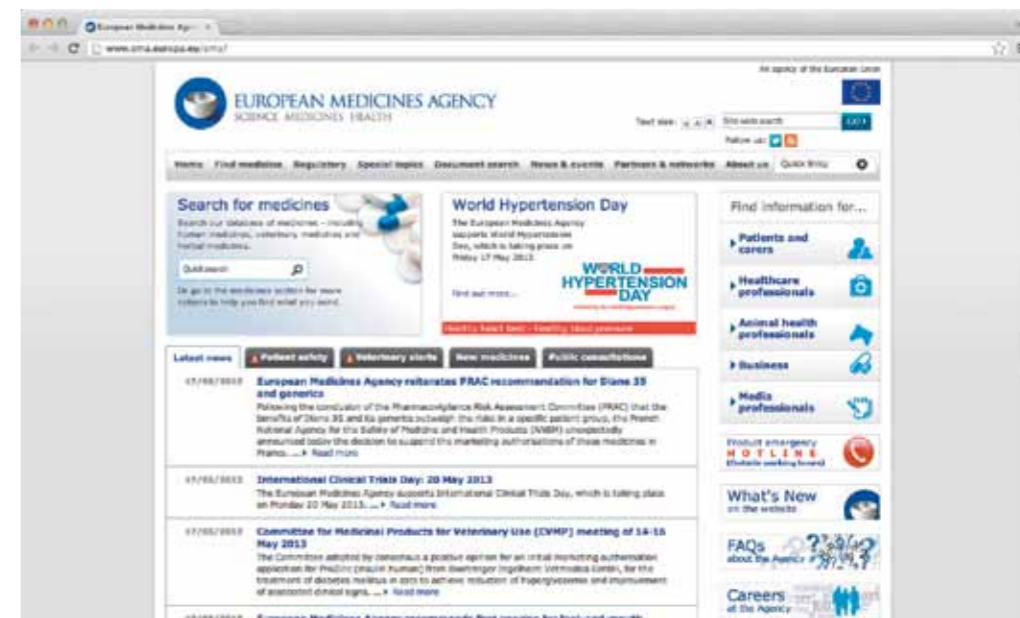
European Medicines Age ×

www.ema.europa.eu/ema/

An agency of the European Union

EUROPEAN MEDICINES AGENCY
SCIENCE MEDICINES HEALTH

Text size: A A A Site-wide search GO

Follow us:

Home Find medicine Regulatory Special topics Document search News & events Partners & networks About us Quick links

Search for medicines
Search our database of medicines – including human medicines, veterinary medicines and herbal medicines.

Quick search

Or go to the medicines section for more options to help you find what you need.

World Hypertension Day
The European Medicines Agency supports World Hypertension Day, which is taking place on Friday 17 May 2013.

Find out more...

WORLD HYPERTENSION DAY

Healthy heart beat – healthy blood pressure

Find information for...

Patients and carers

Healthcare professionals

Animal health professionals

Business

Media professionals

Product emergency HOTLINE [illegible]

What's New on the website

FAQs about the Agency

Careers at the Agency

Latest news Patient safety Veterinary alerts New medicines Public consultations

17/05/2013 European Medicines Agency reiterates PRAC recommendation for Diane 35 and generics
Following the conclusion of the Pharmacovigilance Risk Assessment Committee (PRAC) that the benefits of Diane 35 and its generics outweigh the risks in a specific patient group, the French National Agency for the Safety of Medicine and Health Products (ANSM) unexpectedly announced today the decision to suspend the marketing authorisations of these medicines in France. ... Read more

17/05/2013 International Clinical Trials Day: 20 May 2013
The European Medicines Agency supports International Clinical Trials Day, which is taking place on Monday 20 May 2013. ... Read more

17/05/2013 Committee for Medicinal Products for Veterinary Use (CVMP) meeting of 14-16 May 2013
The Committee adopted by consensus a positive opinion for an initial marketing authorisation application for ProZinc (insulin human) from Boehringer Ingelheim Vetmedica GmbH, for the treatment of diabetes mellitus in cats to achieve reduction of hyperglycaemia and improvement of associated clinical signs. ... Read more

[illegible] European Medicines Agency recommends first vaccine for foot-and-mouth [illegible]